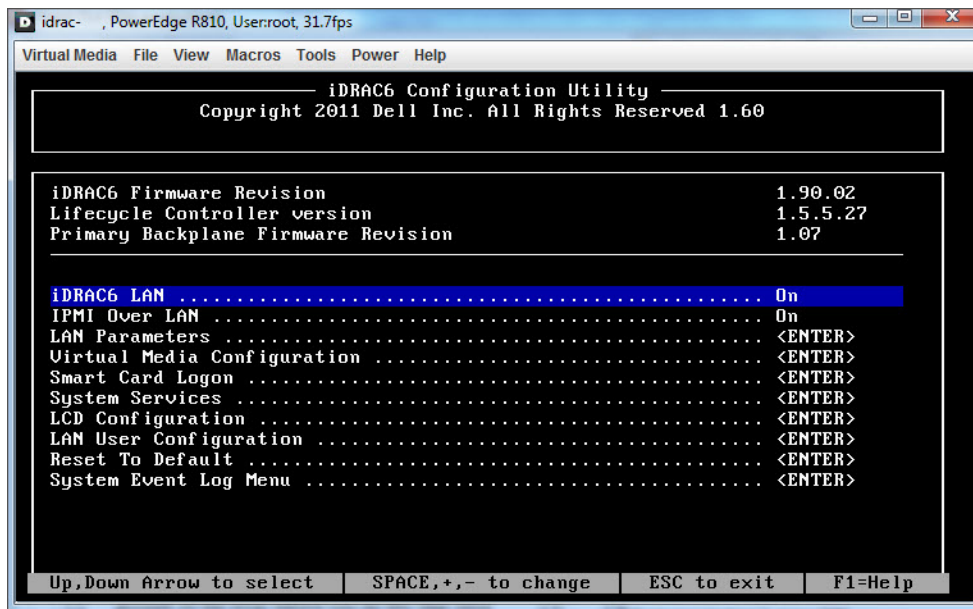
idrac- , PowerEdge R810, User:root, 31.7fps

Virtual Media File View Macros Tools Power Help

iDRAC6 Configuration Utility
Copyright 2011 Dell Inc. All Rights Reserved 1.60

| | |
|---|---|
| iDRAC6 Firmware Revision | 1.90.02 |
| Lifecycle Controller version | 1.5.5.27 |
| Primary Backplane Firmware Revision | 1.07 |

iDRAC6 LAN ........................................ On
IPMI Over LAN ..................................... On
LAN Parameters .................................... <ENTER>
Virtual Media Configuration ....................... <ENTER>
Smart Card Logon .................................. <ENTER>
System Services ................................... <ENTER>
LCD Configuration ................................. <ENTER>
LAN User Configuration ............................ <ENTER>
Reset To Default .................................. <ENTER>
System Event Log Menu ............................. <ENTER>

Up,Down Arrow to select | SPACE,+,- to change | ESC to exit | F1=Help